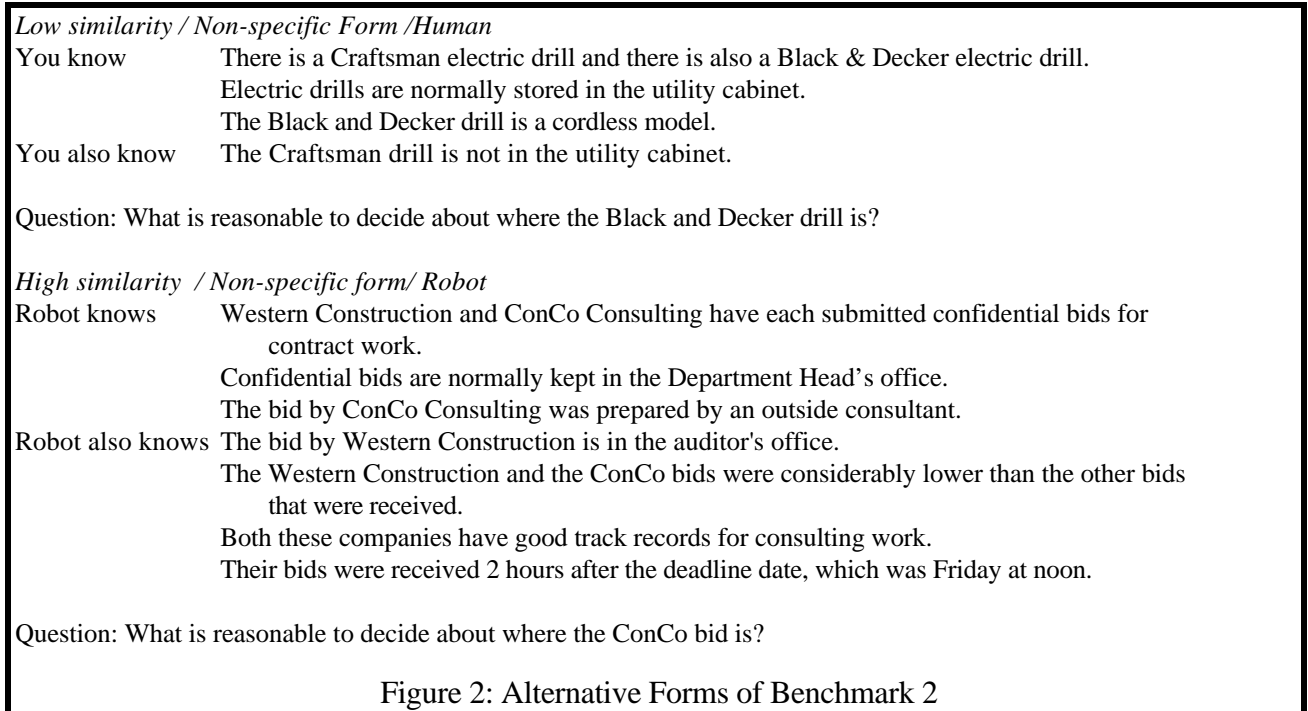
*Low similarity / Non-specific Form /Human*

You know There is a Craftsman electric drill and there is also a Black & Decker electric drill.
Electric drills are normally stored in the utility cabinet.
The Black and Decker drill is a cordless model.

You also know The Craftsman drill is not in the utility cabinet.

Question: What is reasonable to decide about where the Black and Decker drill is?

*High similarity / Non-specific form/ Robot*

Robot knows Western Construction and ConCo Consulting have each submitted confidential bids for contract work.
Confidential bids are normally kept in the Department Head's office.
The bid by ConCo Consulting was prepared by an outside consultant.

Robot also knows The bid by Western Construction is in the auditor's office.
The Western Construction and the ConCo bids were considerably lower than the other bids that were received.
Both these companies have good track records for consulting work.
Their bids were received 2 hours after the deadline date, which was Friday at noon.

Question: What is reasonable to decide about where the ConCo bid is?

Figure 2: Alternative Forms of Benchmark 2